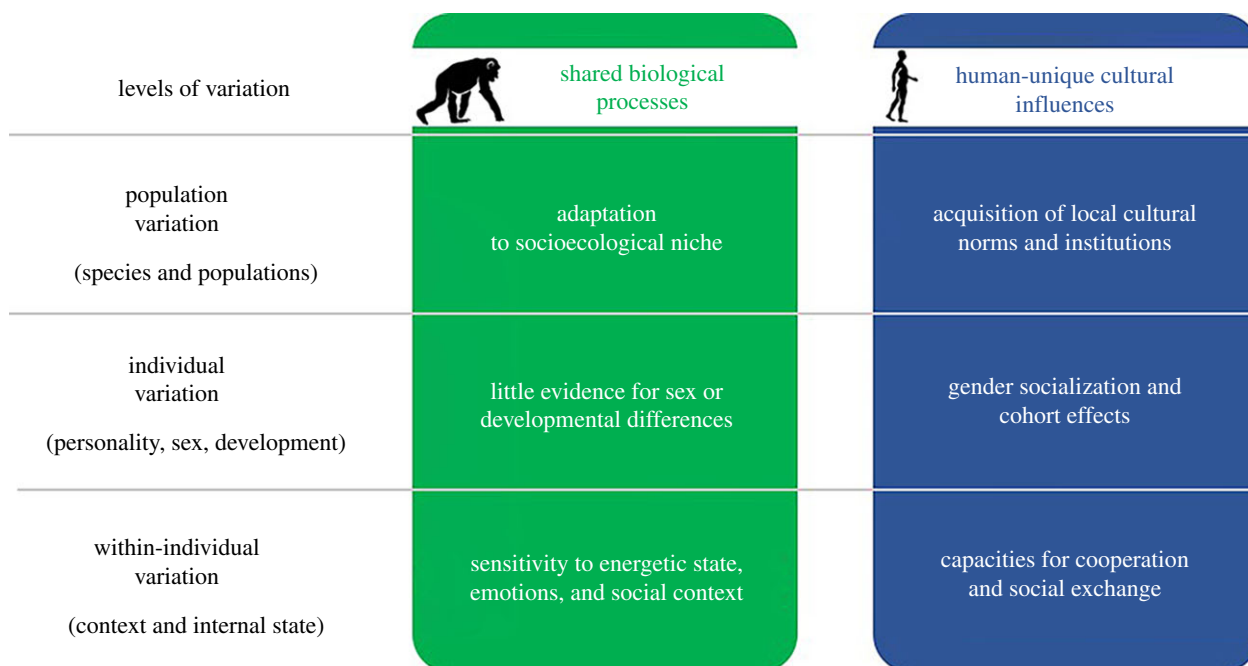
| levels of variation | shared biological processes | human-unique cultural influences |
|---|---|---|
| population variation (species and populations) | adaptation to socioecological niche | acquisition of local cultural norms and institutions |
| individual variation (personality, sex, development) | little evidence for sex or developmental differences | gender socialization and cohort effects |
| within-individual variation (context and internal state) | sensitivity to energetic state, emotions, and social context | capacities for cooperation and social exchange |